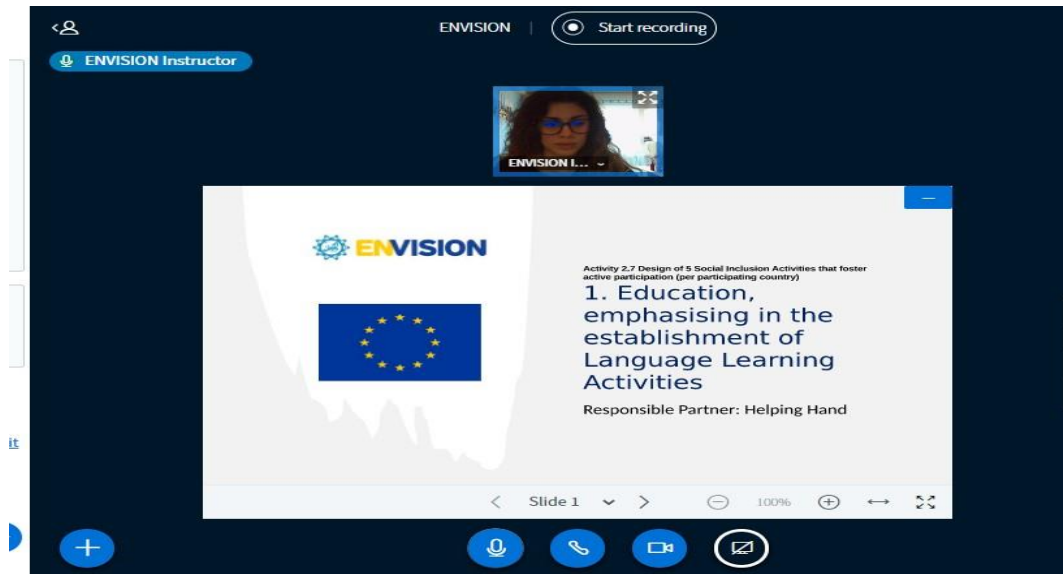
ENVISION | Start recording

ENVISION Instructor

ENVISION I...

ENVISION

Activity 2.7 Design of 5 Social Inclusion Activities that foster active participation (per participating country)

1. Education, emphasising in the establishment of Language Learning Activities

Responsible Partner: Helping Hand

Slide 1 100%

it